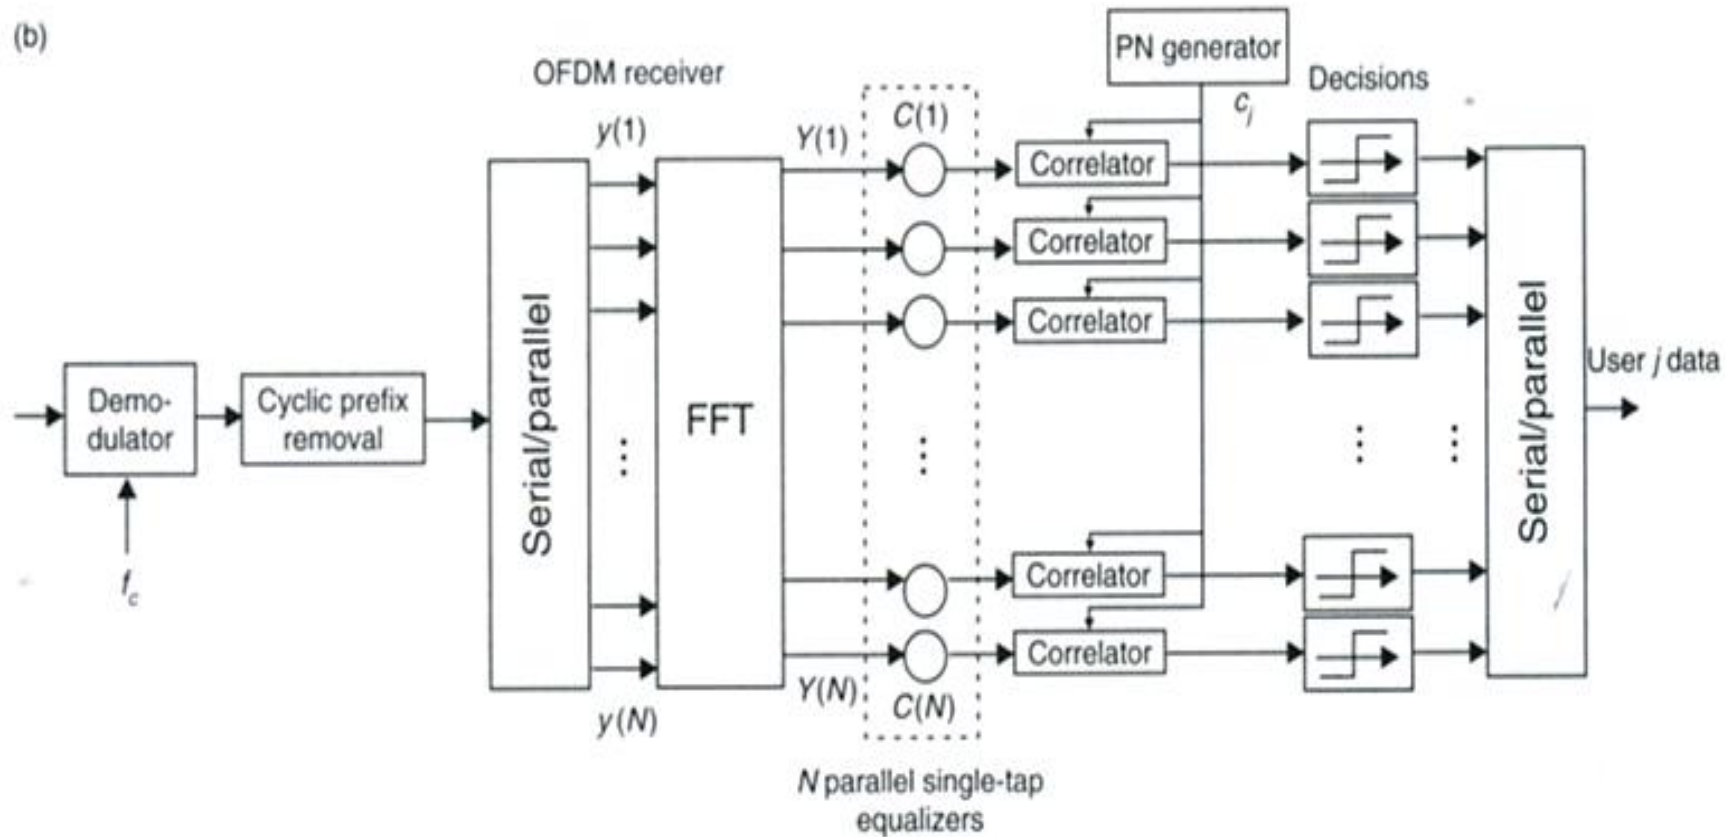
(b)

OFDM receiver

PN generator

Decisions

$c_j$

$y(1)$

$Y(1)$

$C(1)$

Correlator

Correlator

Correlator

Demodulator

Cyclic prefix removal

Serial/parallel

FFT

User $j$ data

Serial/parallel

$f_c$

Correlator

Correlator

$y(N)$

$Y(N)$

$C(N)$

$N$ parallel single-tap equalizers